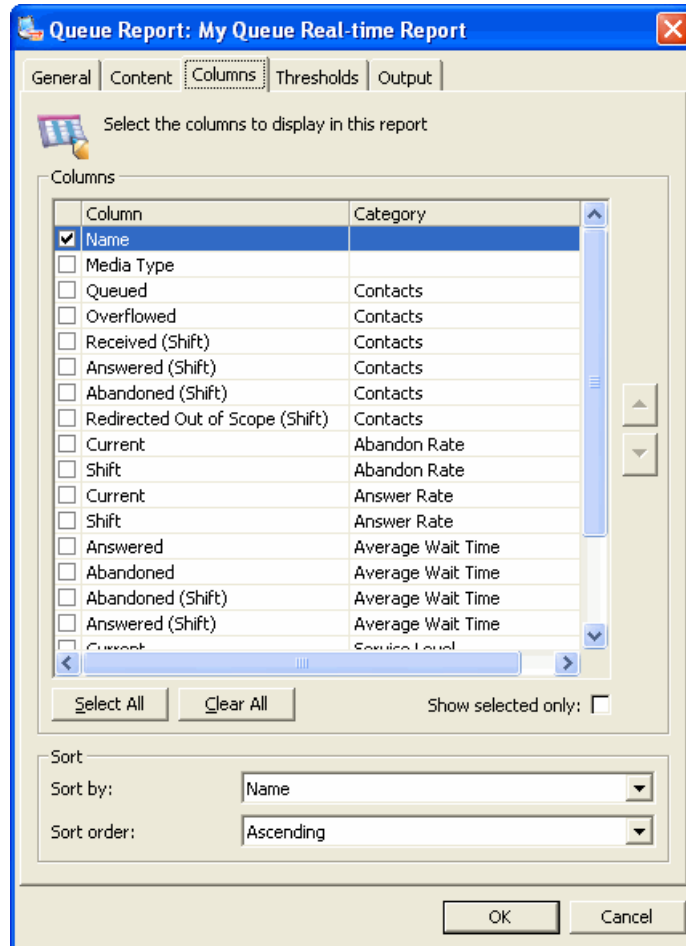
Queue Report: My Queue Real-time Report

General | Content | Columns | Thresholds | Output

Select the columns to display in this report

Columns

| Column | Category |
|---|---|
| Name | |
| Media Type | |
| Queued | Contacts |
| Overflowed | Contacts |
| Received (Shift) | Contacts |
| Answered (Shift) | Contacts |
| Abandoned (Shift) | Contacts |
| Redirected Out of Scope (Shift) | Contacts |
| Current | Abandon Rate |
| Shift | Abandon Rate |
| Current | Answer Rate |
| Shift | Answer Rate |
| Answered | Average Wait Time |
| Abandoned | Average Wait Time |
| Abandoned (Shift) | Average Wait Time |
| Answered (Shift) | Average Wait Time |
| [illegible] | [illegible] |

Select All | Clear All | Show selected only:

Sort

Sort by: Name

Sort order: Ascending

OK | Cancel